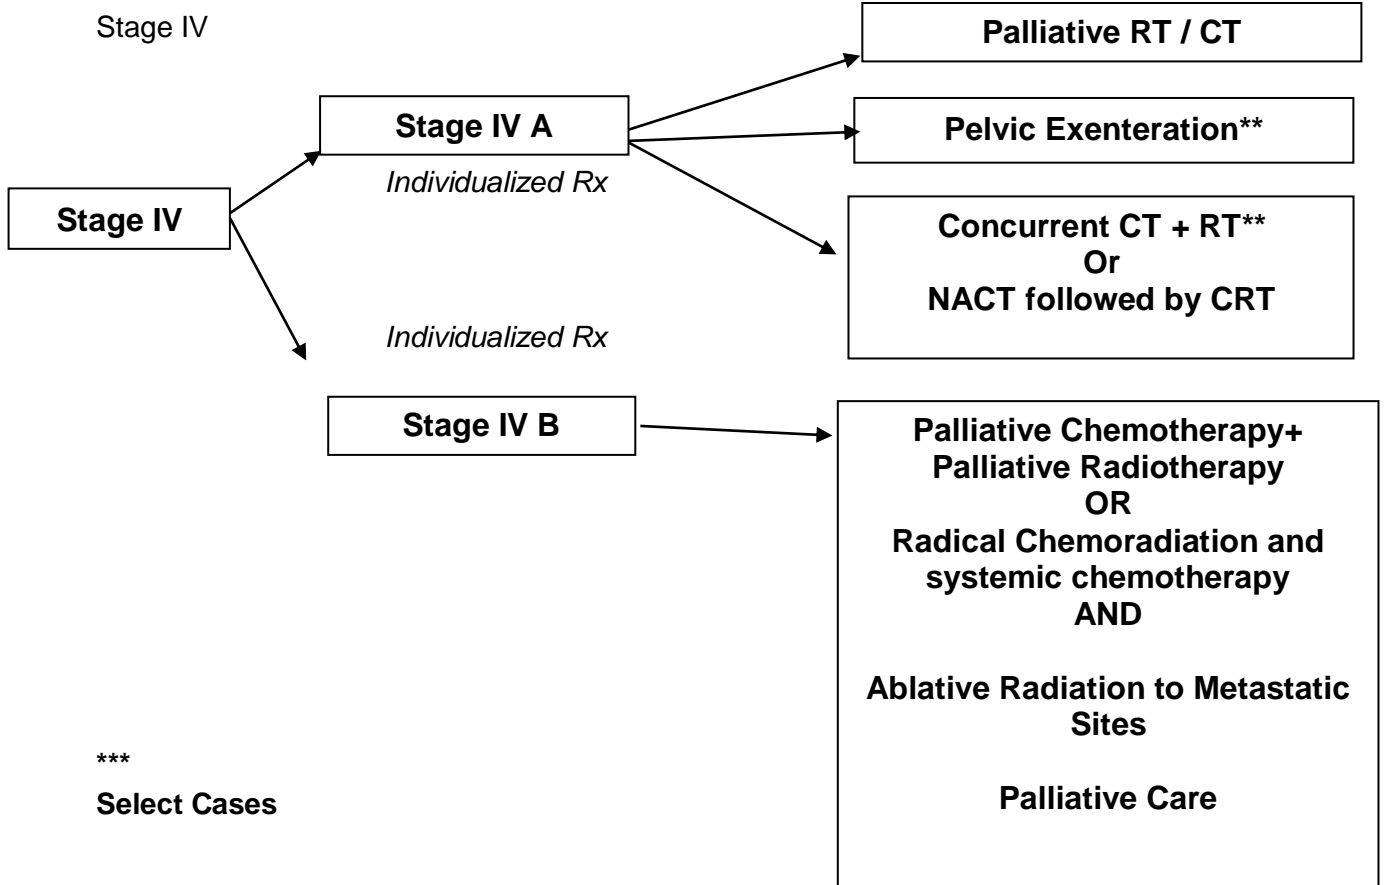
Stage IV

Stage IV

Stage IV A

Individualized Rx

Palliative RT / CT

Pelvic Exenteration**

Concurrent CT + RT**
Or
NACT followed by CRT

Individualized Rx

Stage IV B

Palliative Chemotherapy+
Palliative Radiotherapy
OR
Radical Chemoradiation and systemic chemotherapy
AND

Ablative Radiation to Metastatic Sites

Palliative Care

***

Select Cases